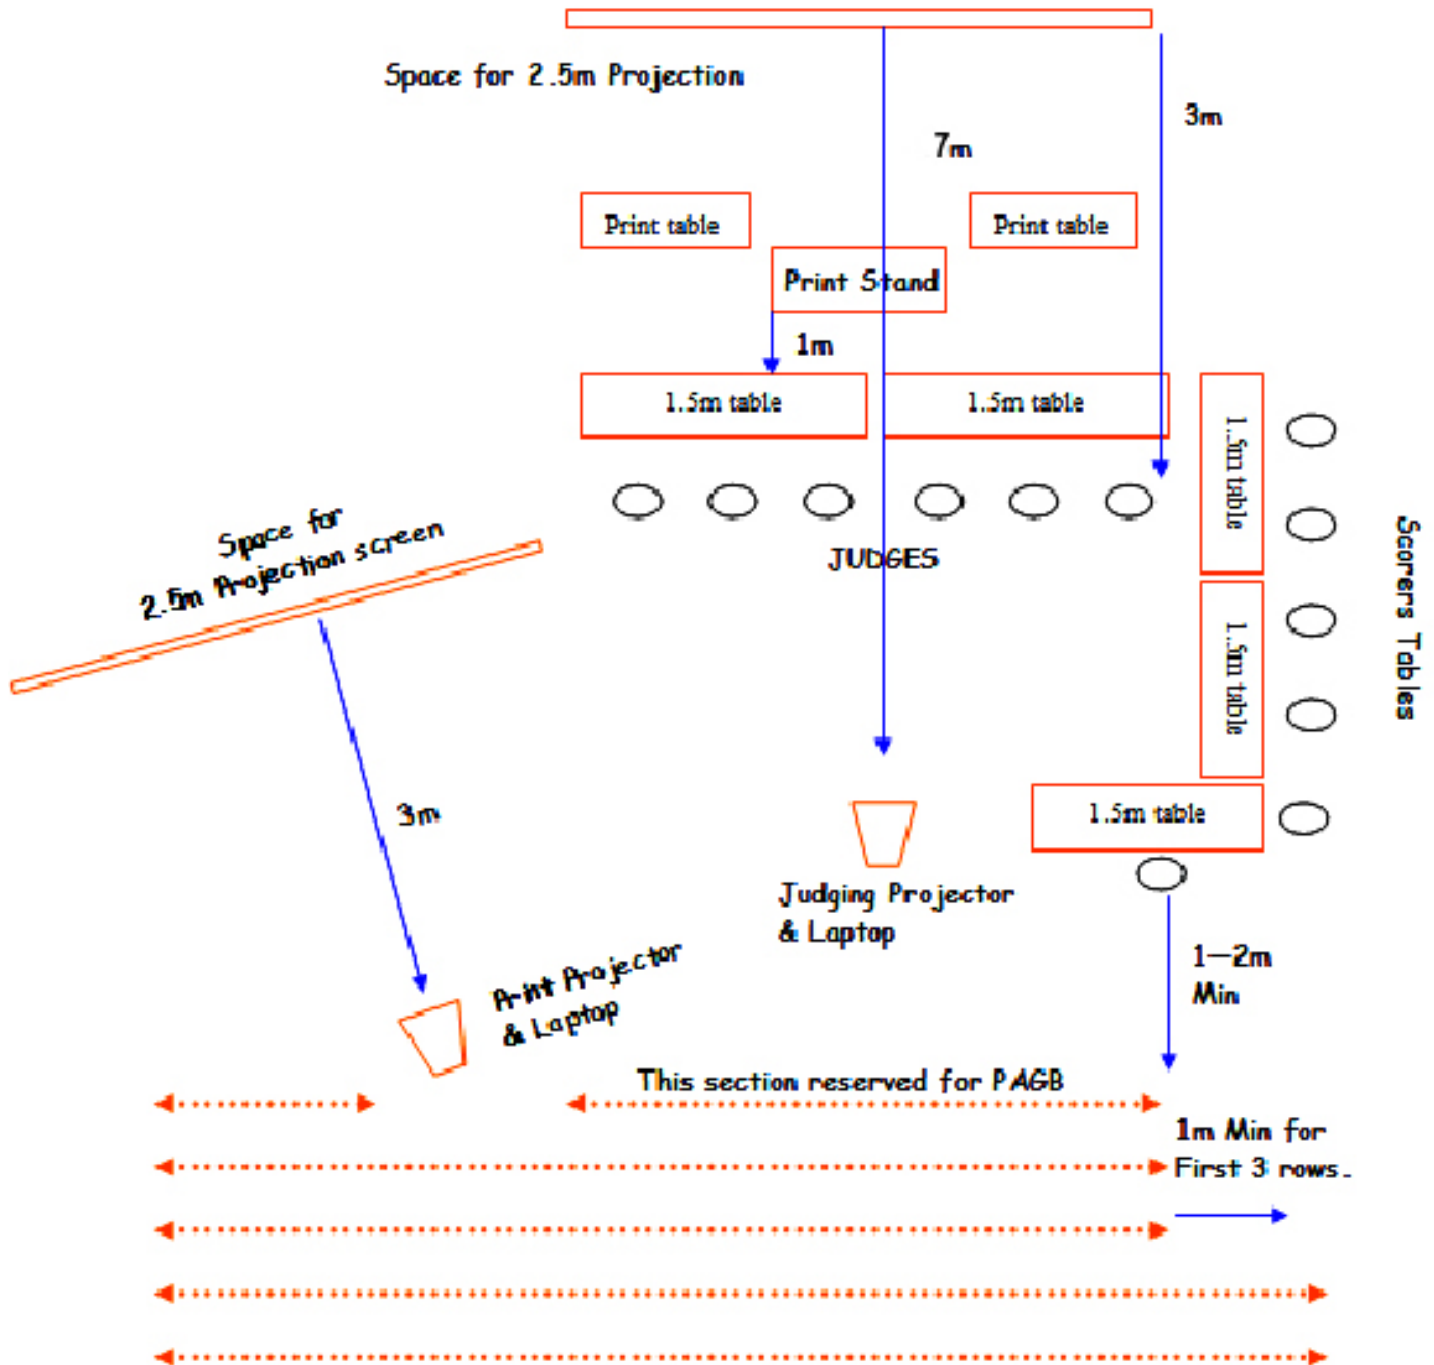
Space for 2.5m Projection

3m

7m

Print table

Print table

Print Stand

1m

1.5m table

1.5m table

1.5m table

1.5m table

Scorers Tables

JUDGES

Space for 2.5m Projection screen

3m

Judging Projector & Laptop

1.5m table

1–2m Min

Print Projector & Laptop

This section reserved for PAGB

1m Min for First 3 rows.